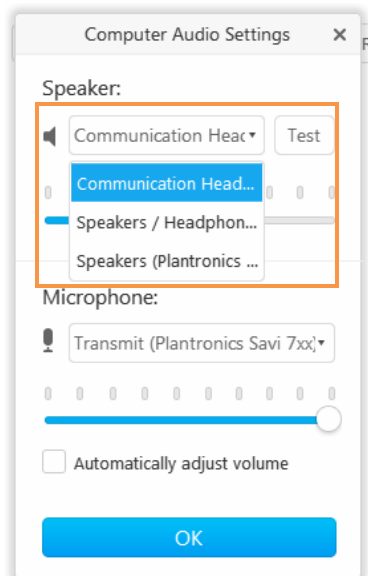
Computer Audio Settings ×

Speaker:

Communication Heac ▾ Test

Communication Head...

Speakers / Headphon...

Speakers (Plantronics ...

Microphone:

Transmit (Plantronics Savi 7xx) ▾

Automatically adjust volume

OK